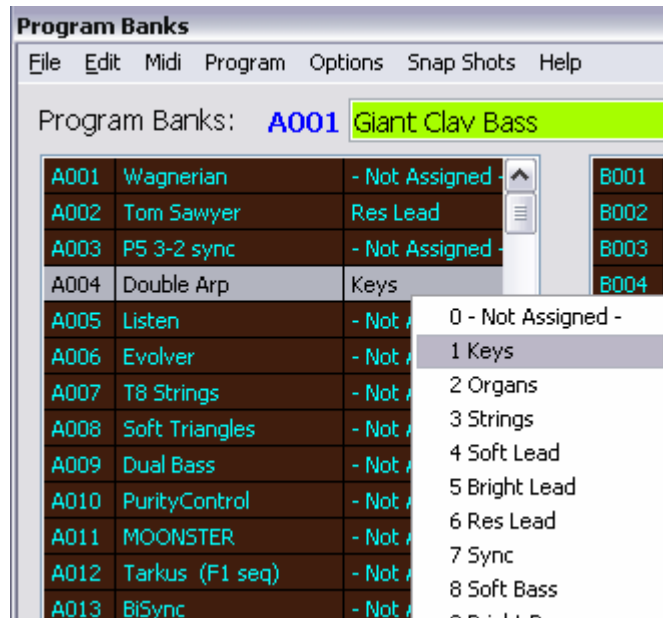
Program Banks

File Edit Midi Program Options Snap Shots Help

Program Banks: A001 Giant Clav Bass

| | | |
|---|---|---|
| A001 | Wagnerian | - Not Assigned - |
| A002 | Tom Sawyer | Res Lead |
| A003 | P5 3-2 sync | - Not Assigned - |
| A004 | Double Arp | Keys |
| A005 | Listen | - Not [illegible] |
| A006 | Evolver | - Not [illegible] |
| A007 | T8 Strings | - Not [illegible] |
| A008 | Soft Triangles | - Not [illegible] |
| A009 | Dual Bass | - Not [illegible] |
| A010 | PurityControl | - Not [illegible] |
| A011 | MOONSTER | - Not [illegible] |
| A012 | Tarkus (F1 seq) | - Not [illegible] |
| A013 | BiSync | - Not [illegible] |

B001
B002
B003
B004

0 - Not Assigned -
1 Keys
2 Organs
3 Strings
4 Soft Lead
5 Bright Lead
6 Res Lead
7 Sync
8 Soft Bass
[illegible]